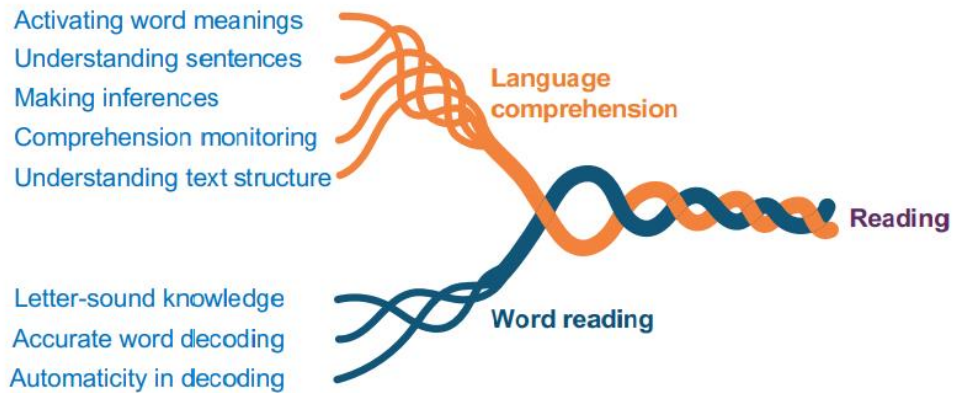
Activating word meanings
Understanding sentences
Making inferences
Comprehension monitoring
Understanding text structure

Language comprehension

Reading

Letter-sound knowledge
Accurate word decoding
Automaticity in decoding

Word reading